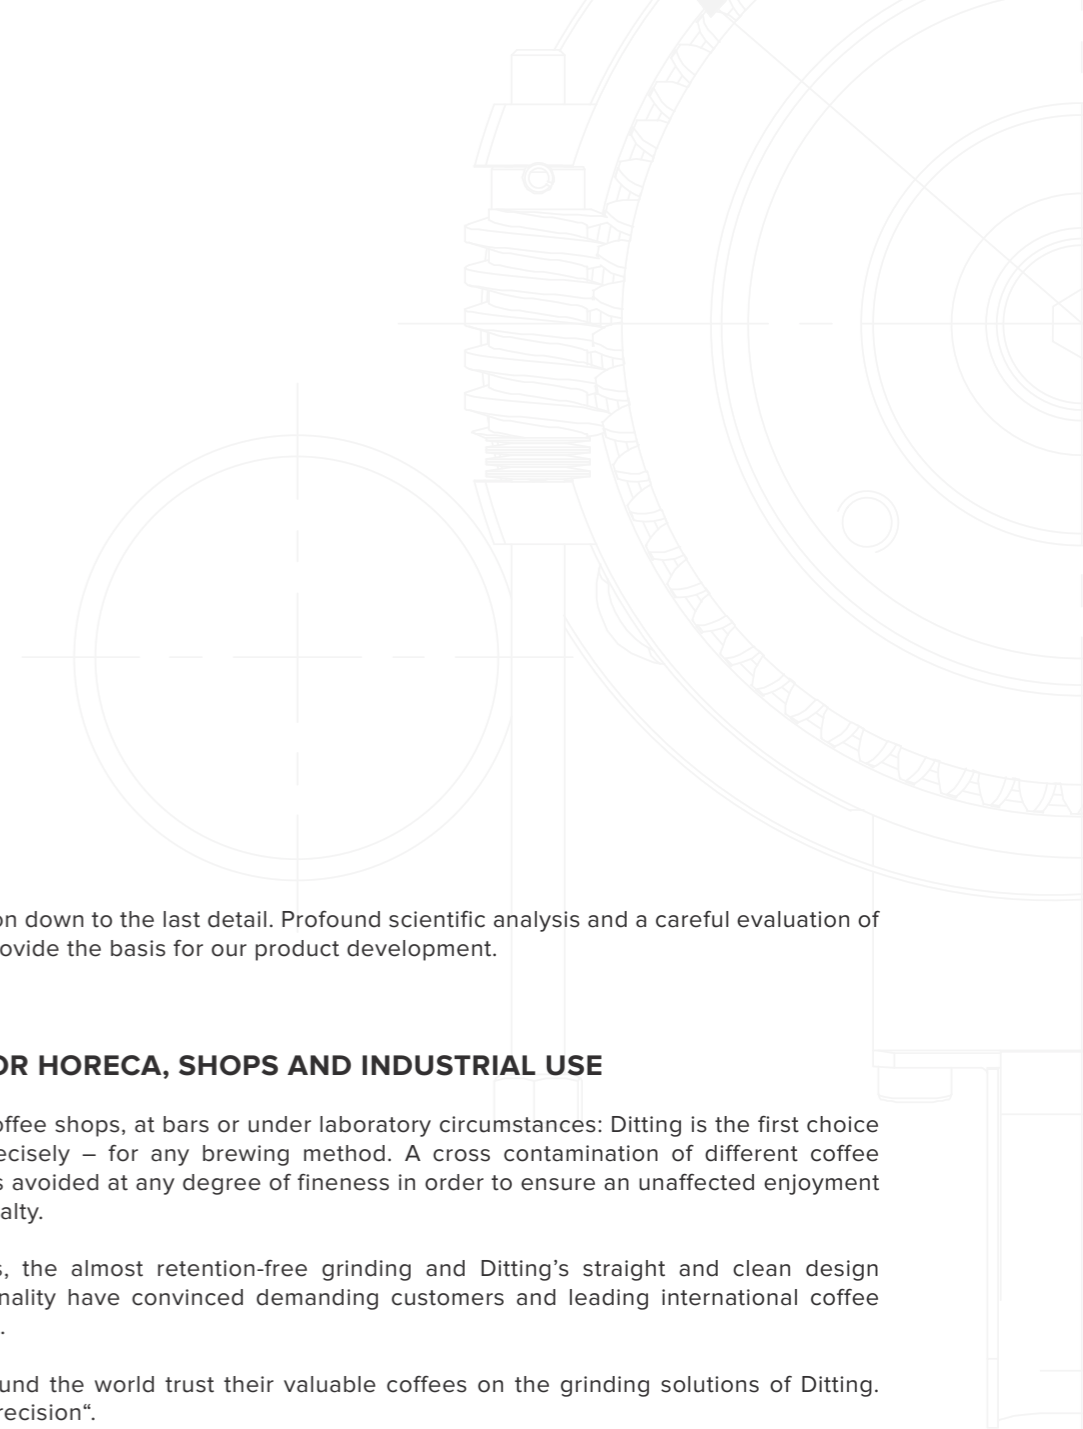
on down to the last detail. Profound scientific analysis and a careful evaluation of ovide the basis for our product development.

OR HORECA, SHOPS AND INDUSTRIAL USE

offee shops, at bars or under laboratory circumstances: Ditting is the first choice ecisely – for any brewing method. A cross contamination of different coffee s avoided at any degree of fineness in order to ensure an unaffected enjoyment alty.

s, the almost retention-free grinding and Ditting's straight and clean design nality have convinced demanding customers and leading international coffee .

und the world trust their valuable coffees on the grinding solutions of Ditting. recision".